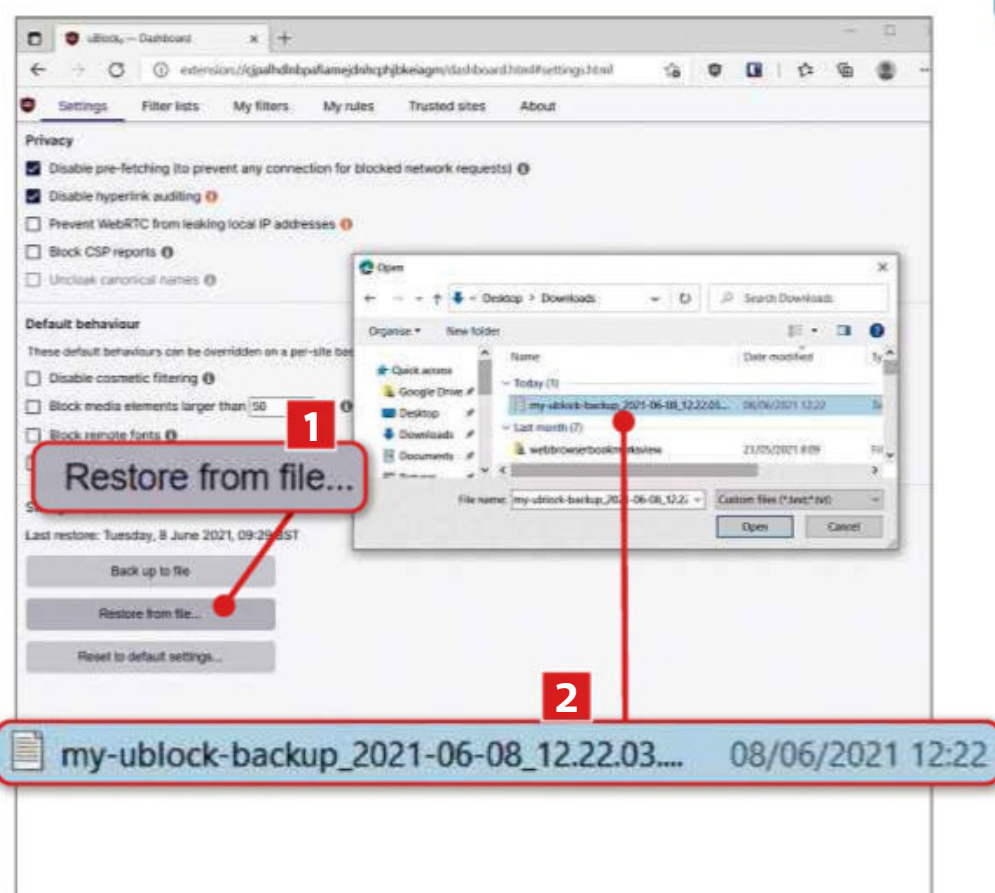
uBlock₀ — Dashboard

extension://cjpalhdlnbpafiamejdnhcphjbkeiagm/dashboard.html#settings.html

Settings Filter lists My filters My rules Trusted sites About

Privacy

Disable pre-fetching (to prevent any connection for blocked network requests)

Disable hyperlink auditing

Prevent WebRTC from leaking local IP addresses

Block CSP reports

Uncloak canonical names

Default behaviour

These default behaviours can be overridden on a per-site ba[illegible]

Disable cosmetic filtering

Block media elements larger than 50

Block remote fonts

Last restore: Tuesday, 8 June 2021, 09:29 BST

Back up to file

Restore from file...

Reset to default settings...

1

Restore from file...

Open

Desktop > Downloads

Search Downloads

Organise New folder

Quick access

Google Drive

Desktop

Downloads

Documents

Name Date modified Ty

Today (1)

my-ublock-backup_2021-06-08_12.22.03... 08/06/2021 12:22

Last month (7)

webbrowserbookmarksview 21/05/2021 8:09

File name: my-ublock-backup_2021-06-08_12.2

Custom files (*.text;*.txt)

Open Cancel

2

my-ublock-backup_2021-06-08_12.22.03.... 08/06/2021 12:22